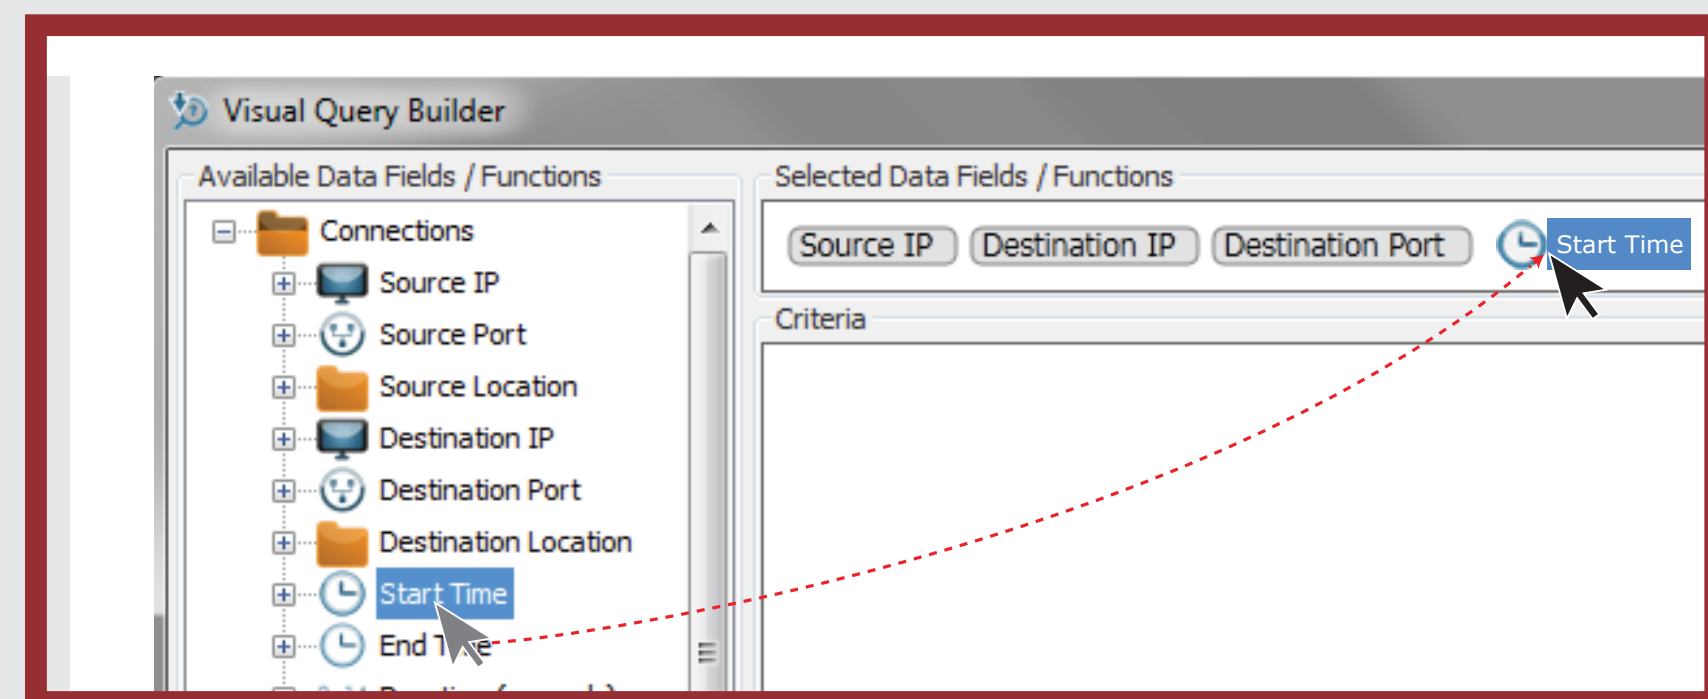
Visual Query Builder

Available Data Fields / Functions

Connections
Source IP
Source Port
Source Location
Destination IP
Destination Port
Destination Location
Start Time
End T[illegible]e

Selected Data Fields / Functions

Source IP
Destination IP
Destination Port
Start Time

Criteria